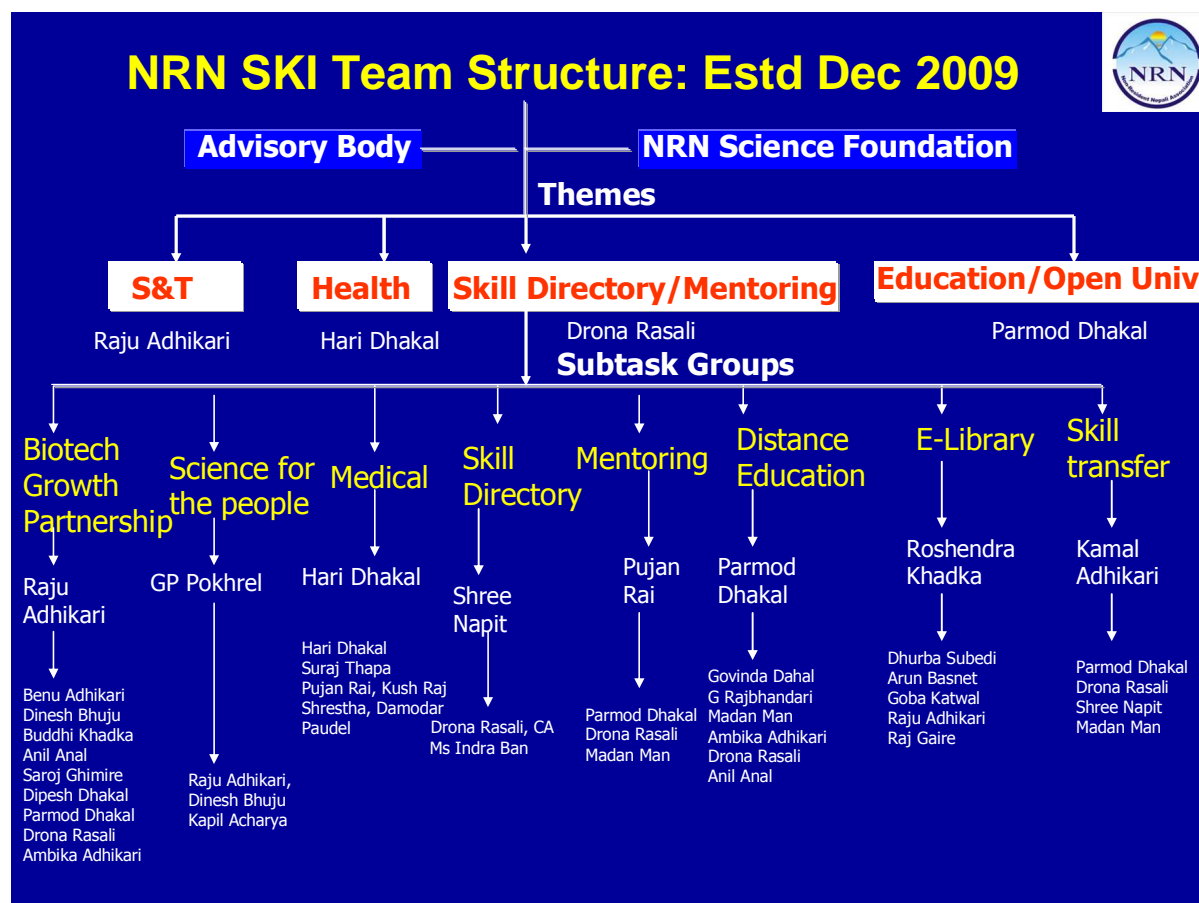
NRN SKI Team Structure: Estd Dec 2009

NRN
Non-Resident Nepali Association

Advisory Body

NRN Science Foundation

Themes

S&T

Raju Adhikari

Health

Hari Dhakal

Skill Directory/Mentoring

Drona Rasali

Education/Open Univ

Parmod Dhakal

Subtask Groups

Biotech Growth Partnership

Raju Adhikari

Benu Adhikari
Dinesh Bhuju
Buddhi Khadka
Anil Anal
Saroj Ghimire
Dipesh Dhakal
Parmod Dhakal
Drona Rasali
Ambika Adhikari

Science for the people

GP Pokhrel

Raju Adhikari,
Dinesh Bhuju
Kapil Acharya

Medical

Hari Dhakal

Hari Dhakal
Suraj Thapa
Pujan Rai, Kush Raj Shrestha, Damodar Paudel

Skill Directory

Shree Napit

Drona Rasali, CA
Ms Indra Ban

Mentoring

Pujan Rai

Parmod Dhakal
Drona Rasali
Madan Man

Distance Education

Parmod Dhakal

Govinda Dahal
G Rajbhandari
Madan Man
Ambika Adhikari
Drona Rasali
Anil Anal

E-Library

Roshendra Khadka

Dhurba Subedi
Arun Basnet
Goba Katwal
Raju Adhikari
Raj Gaire

Skill transfer

Kamal Adhikari

Parmod Dhakal
Drona Rasali
Shree Napit
Madan Man